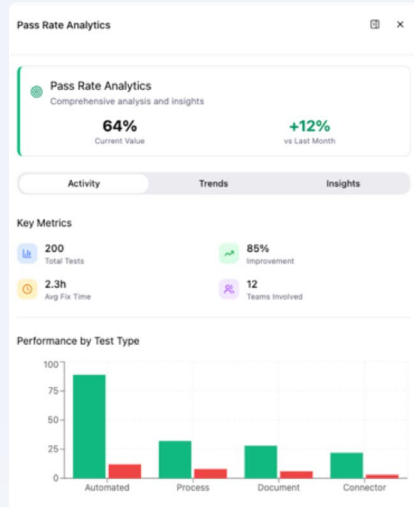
Pass Rate Analytics

Pass Rate Analytics
Comprehensive analysis and insights

64%
Current Value

+12%
vs Last Month

Activity
Trends
Insights

Key Metrics

200
Total Tests

85%
Improvement

2.3h
Avg Fix Time

12
Teams Involved

Performance by Test Type

100
75
50
25
0

Automated
Process
Document
Connector